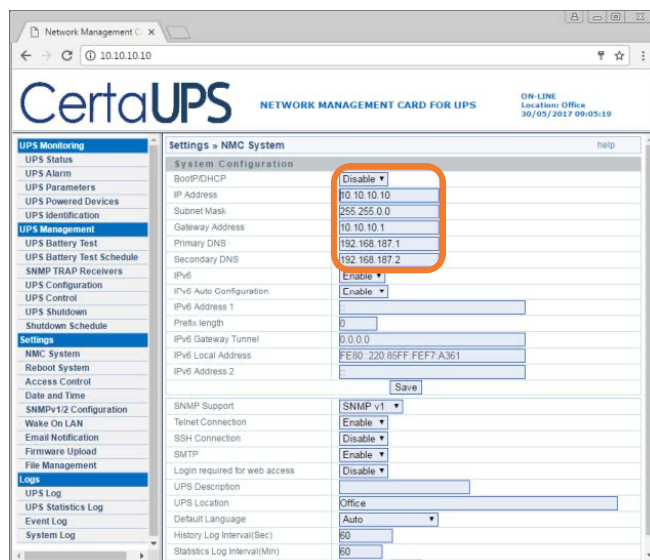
Network Management C ×

10.10.10.10

CertaUPS NETWORK MANAGEMENT CARD FOR UPS

ON-LINE
Location: Office
30/05/2017 09:05:19

UPS Monitoring
UPS Status
UPS Alarm
UPS Parameters
UPS Powered Devices
UPS Identification
UPS Management
UPS Battery Test
UPS Battery Test Schedule
SNMP TRAP Receivers
UPS Configuration
UPS Control
UPS Shutdown
Shutdown Schedule
Settings
NMC System
Reboot System
Access Control
Date and Time
SNMPv1/2 Configuration
Wake On LAN
Email Notification
Firmware Upload
File Management
Logs
UPS Log
UPS Statistics Log
Event Log
System Log

Settings » NMC System help

System Configuration

| | |
|---|---|
| BootP/DHCP | Disable |
| IP Address | 10.10.10.10 |
| Subnet Mask | 255.255.0.0 |
| Gateway Address | 10.10.10.1 |
| Primary DNS | 192.168.187.1 |
| Secondary DNS | 192.168.187.2 |
| IPv6 | Enable |
| IPv6 Auto Configuration | Enable |
| IPv6 Address 1 | |
| Prefix length | 0 |
| IPv6 Gateway Tunnel | 0.0.0.0 |
| IPv6 Local Address | FE80::220:85FF:FEF7:A361 |
| IPv6 Address 2 | :: |

Save

| | |
|---|---|
| SNMP Support | SNMP v1 |
| Telnet Connection | Enable |
| SSH Connection | Disable |
| SMTP | Enable |
| Login required for web access | Disable |
| UPS Description | |
| UPS Location | Office |
| Default Language | Auto |
| History Log Interval(Sec) | 60 |
| Statistics Log Interval(Min) | 60 |